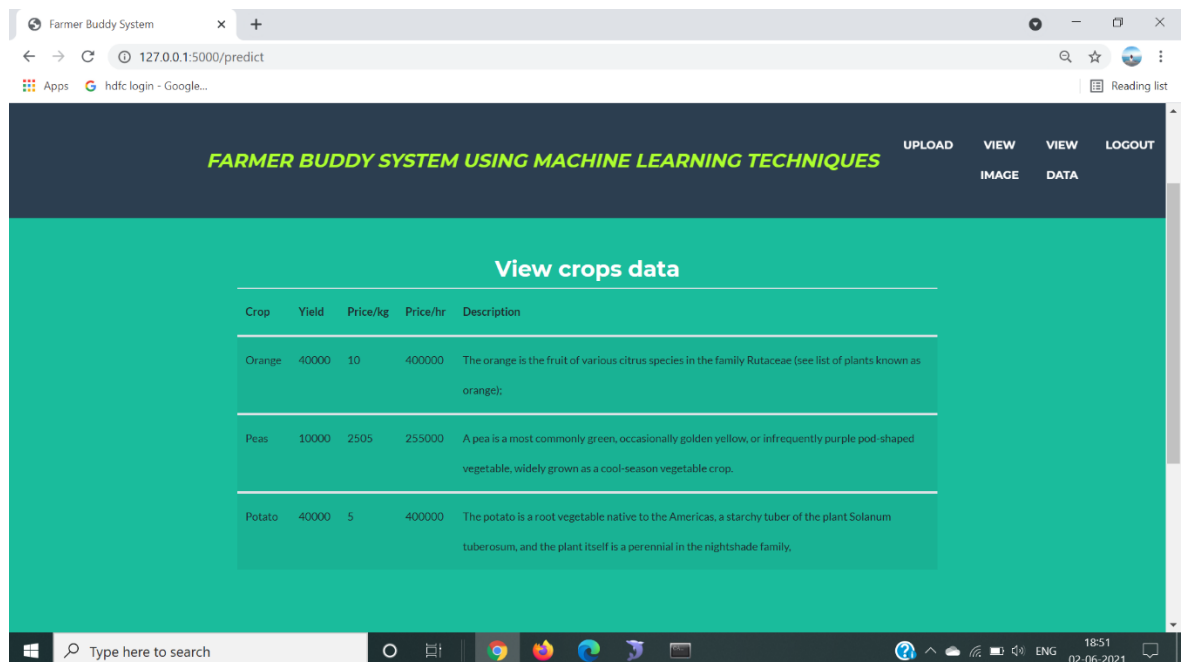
Farmer Buddy System ×  +

127.0.0.1:5000/predict

Apps  hdfc login - Google...  Reading list

FARMER BUDDY SYSTEM USING MACHINE LEARNING TECHNIQUES

UPLOAD  VIEW IMAGE  VIEW DATA  LOGOUT

View crops data

| Crop | Yield | Price/kg | Price/hr | Description |
|---|---|---|---|---|
| Orange | 40000 | 10 | 400000 | The orange is the fruit of various citrus species in the family Rutaceae (see list of plants known as orange); |
| Peas | 10000 | 2505 | 255000 | A pea is a most commonly green, occasionally golden yellow, or infrequently purple pod-shaped vegetable, widely grown as a cool-season vegetable crop. |
| Potato | 40000 | 5 | 400000 | The potato is a root vegetable native to the Americas, a starchy tuber of the plant Solanum tuberosum, and the plant itself is a perennial in the nightshade family. |

Type here to search

ENG  18:51  02-06-2021